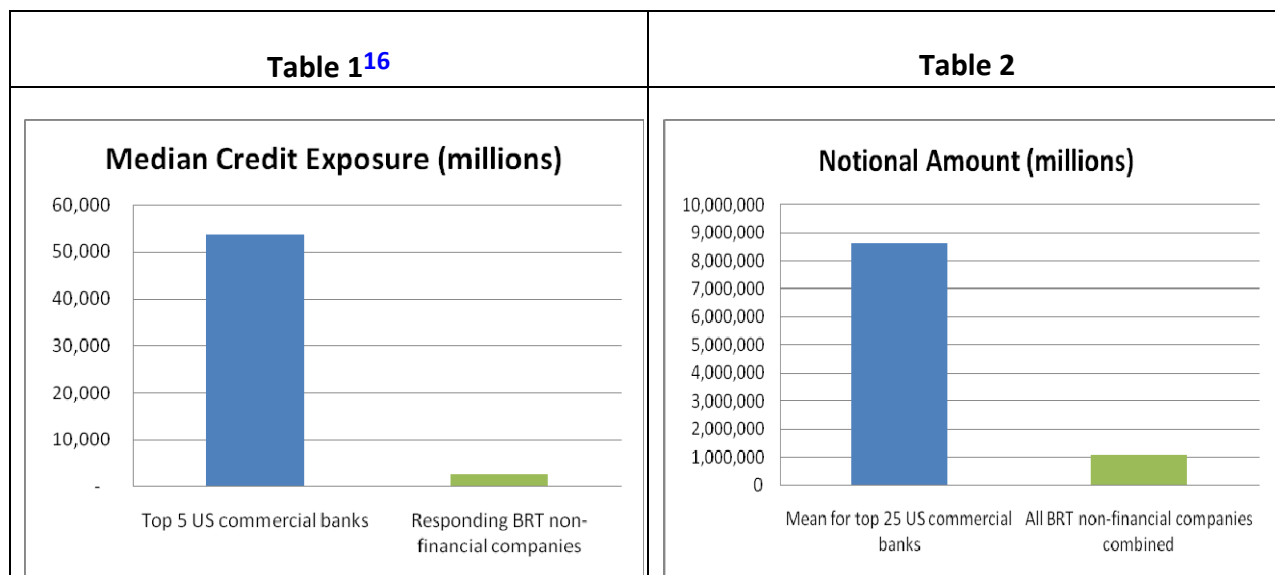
| Table 1$^{16}$ | Table 2 |
|---|---|

Median Credit Exposure (millions)

60,000
50,000
40,000
30,000
20,000
10,000
-

Top 5 US commercial banks
Responding BRT non-financial companies

Notional Amount (millions)

10,000,000
9,000,000
8,000,000
7,000,000
6,000,000
5,000,000
4,000,000
3,000,000
2,000,000
1,000,000
0

Mean for top 25 US commercial banks
All BRT non-financial companies combined